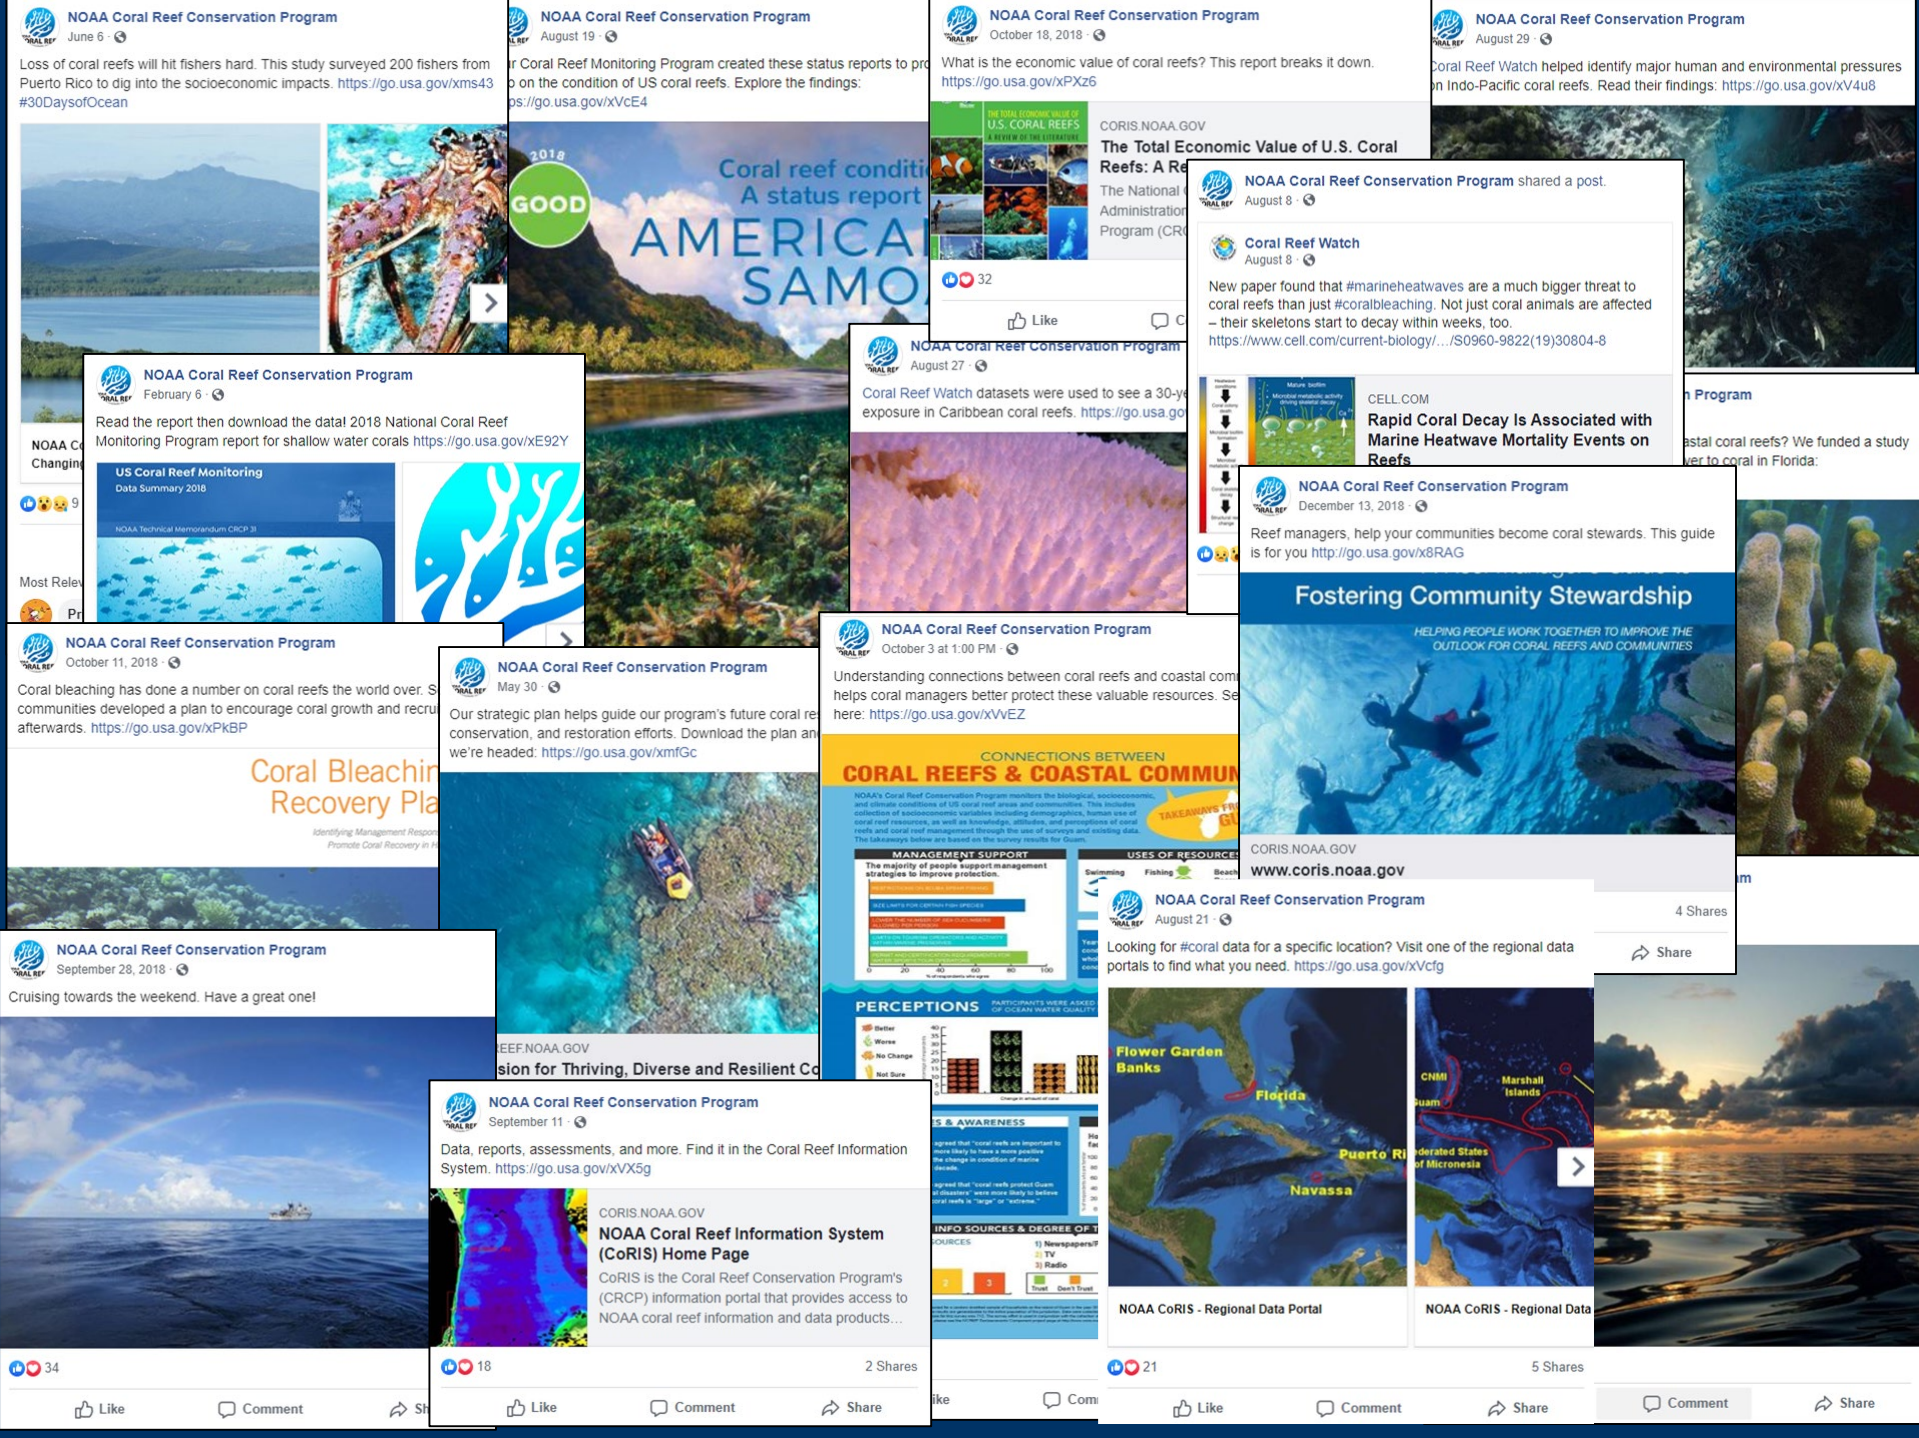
NOAA Coral Reef Conservation Program
June 6

Loss of coral reefs will hit fishers hard. This study surveyed 200 fishers from Puerto Rico to dig into the socioeconomic impacts. https://go.usa.gov/xms43 #30DaysofOcean

NOAA Co
Changin

9

Most Relev

NOAA Coral Reef Conservation Program
August 19

r Coral Reef Monitoring Program created these status reports to pr on the condition of US coral reefs. Explore the findings: ps://go.usa.gov/xVcE4

2018
GOOD
Coral reef conditi
A status report
AMERICA
SAMO

NOAA Coral Reef Conservation Program
October 18, 2018

What is the economic value of coral reefs? This report breaks it down. https://go.usa.gov/xPXz6

THE TOTAL ECONOMIC VALUE OF U.S. CORAL REEFS
A REVIEW OF THE LITERATURE

CORIS.NOAA.GOV
The Total Economic Value of U.S. Coral Reefs: A Re
The National
Administratio
Program (CR

32

Like

NOAA Coral Reef Conservation Program
August 29

Coral Reef Watch helped identify major human and environmental pressures n Indo-Pacific coral reefs. Read their findings: https://go.usa.gov/xV4u8

NOAA Coral Reef Conservation Program shared a post.
August 8

Coral Reef Watch
August 8

New paper found that #marineheatwaves are a much bigger threat to coral reefs than just #coralbleaching. Not just coral animals are affected – their skeletons start to decay within weeks, too.
https://www.cell.com/current-biology/.../S0960-9822(19)30804-8

CELL.COM
Rapid Coral Decay Is Associated with Marine Heatwave Mortality Events on Reefs

Program
astal coral reefs? We funded a study ver to coral in Florida:

NOAA Coral Reef Conservation Program
February 6

Read the report then download the data! 2018 National Coral Reef Monitoring Program report for shallow water corals https://go.usa.gov/xE92Y

US Coral Reef Monitoring
Data Summary 2018
NOAA Technical Memorandum CRCP 31

NOAA Coral Reef Conservation Program
August 27

Coral Reef Watch datasets were used to see a 30-ye exposure in Caribbean coral reefs. https://go.usa.go

NOAA Coral Reef Conservation Program
December 13, 2018

Reef managers, help your communities become coral stewards. This guide is for you http://go.usa.gov/x8RAG

Fostering Community Stewardship
HELPING PEOPLE WORK TOGETHER TO IMPROVE THE OUTLOOK FOR CORAL REEFS AND COMMUNITIES

CORIS.NOAA.GOV
www.coris.noaa.gov

4 Shares
Share

NOAA Coral Reef Conservation Program
October 11, 2018

Coral bleaching has done a number on coral reefs the world over. S communities developed a plan to encourage coral growth and recru afterwards. https://go.usa.gov/xPkBP

Coral Bleachin
Recovery Pla

NOAA Coral Reef Conservation Program
May 30

Our strategic plan helps guide our program's future coral re conservation, and restoration efforts. Download the plan an we're headed: https://go.usa.gov/xmfGc

REEF.NOAA.GOV
sion for Thriving, Diverse and Resilient Co

NOAA Coral Reef Conservation Program
October 3 at 1:00 PM

Understanding connections between coral reefs and coastal comm helps coral managers better protect these valuable resources. Se here: https://go.usa.gov/xVvEZ

CONNECTIONS BETWEEN
CORAL REEFS & COASTAL COMMUN
MANAGEMENT SUPPORT
USES OF RESOURCES
PERCEPTIONS
S & AWARENESS
INFO SOURCES & DEGREE OF T

NOAA Coral Reef Conservation Program
August 21

Looking for #coral data for a specific location? Visit one of the regional data portals to find what you need. https://go.usa.gov/xVcfg

Flower Garden Banks
Florida
Puerto Ri
Navassa
CNMI
Guam
Marshall Islands
ederated States of Micronesia

NOAA CoRIS - Regional Data Portal
NOAA CoRIS - Regional Data

21
5 Shares
Like
Comment
Share

NOAA Coral Reef Conservation Program
September 28, 2018

Cruising towards the weekend. Have a great one!

34
Like
Comment
Sh

NOAA Coral Reef Conservation Program
September 11

Data, reports, assessments, and more. Find it in the Coral Reef Information System. https://go.usa.gov/xVX5g

CORIS.NOAA.GOV
NOAA Coral Reef Information System (CoRIS) Home Page
CoRIS is the Coral Reef Conservation Program's (CRCP) information portal that provides access to NOAA coral reef information and data products...

18
2 Shares
Like
Comment
Share

ike
Com

Comment
Share